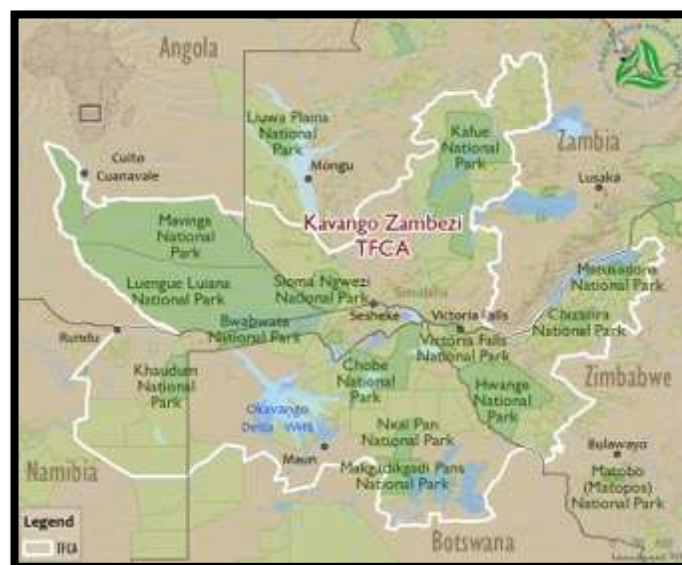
Angola

Zambia

Liuwa Plains National Park

Mongu

Kafue National Park

Lusaka

Cuito Cuanavale

Mavinga National Park

Kavango Zambezi TFCA

Luengue Luiana National Park

Sioma Ngwezi National Park

Sesheke

Victoria Falls

Matusadona National Park

Chizarira National Park

Rundu

Bwabwata National Park

Victoria Falls National Park

Khaudum National Park

Chobe National Park

Hwange National Park

Zimbabwe

Okavango Delta WHS

Nxai Pan National Park

Maun

Makgadikgadi Pans National Park

Bulawayo

Matobo (Matopos) National Park

Namibia

Botswana

Legend

TFCA